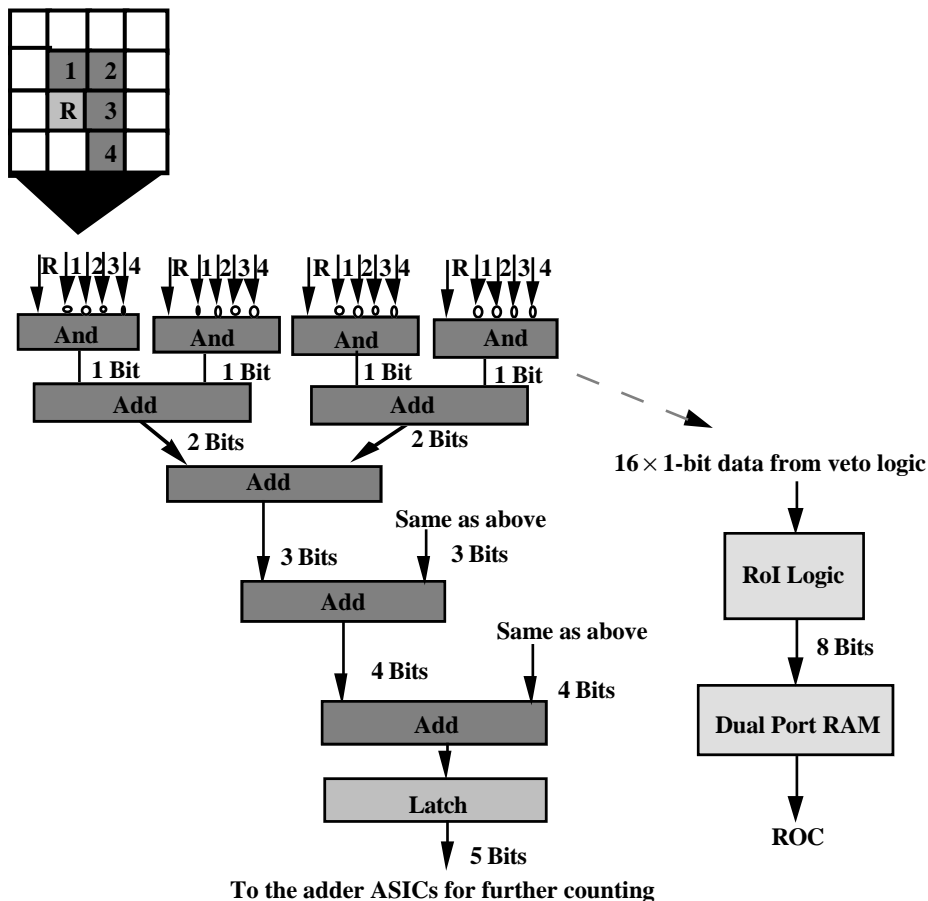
1
2
R
3
4

R 1 2 3 4
R 1 2 3 4
R 1 2 3 4
R 1 2 3 4

And
And
And
And

1 Bit
1 Bit
1 Bit
1 Bit

Add
Add

2 Bits
2 Bits

Add

16 $\times$ 1-bit data from veto logic

Same as above
3 Bits
3 Bits

Add

RoI Logic

8 Bits

Same as above
4 Bits
4 Bits

Add

Dual Port RAM

Latch

ROC

5 Bits

To the adder ASICs for further counting